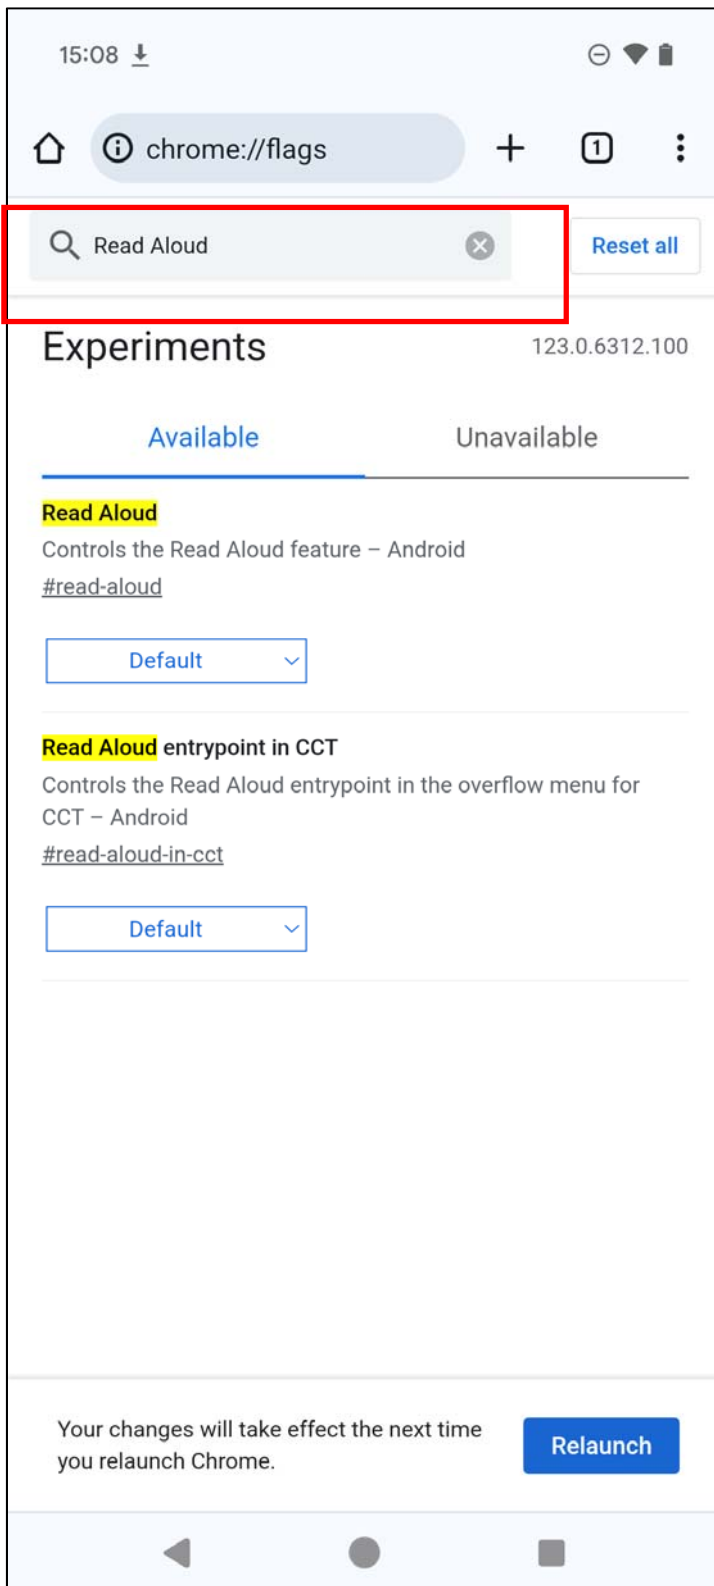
15:08

chrome://flags

1

Read Aloud

Reset all

Experiments

123.0.6312.100

Available

Unavailable

Read Aloud

Controls the Read Aloud feature – Android

#read-aloud

Default

Read Aloud entrypoint in CCT

Controls the Read Aloud entrypoint in the overflow menu for CCT – Android

#read-aloud-in-cct

Default

Your changes will take effect the next time you relaunch Chrome.

Relaunch